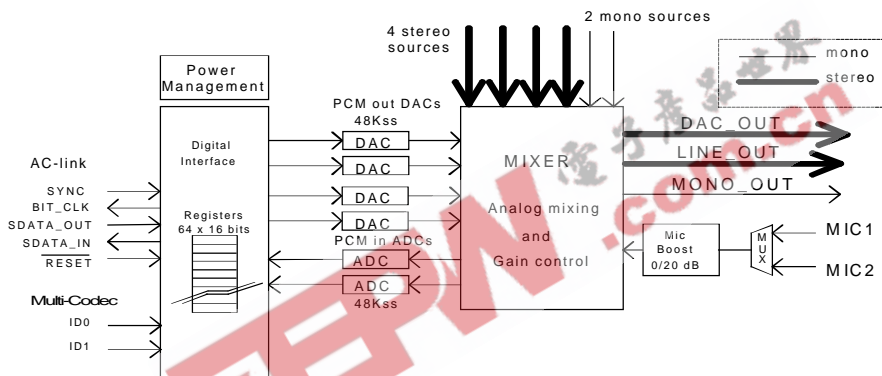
4 stereo sources

2 mono sources

mono

stereo

Power Management

PCM out DACs 48Kss

Digital Interface

AC-link

SYNC

BIT_CLK

SDATA_OUT

SDATA_IN

RESET

Registers 64 x 16 bits

DAC

DAC

DAC

DAC

PCM in ADCs

ADC

ADC

48Kss

MIXER

Analog mixing and Gain control

DAC_OUT

LINE_OUT

MONO_OUT

Mic Boost 0/20 dB

MUX

MIC1

MIC2

Multi-Codec

ID0

ID1

电子产品世界

EEPW.com.cn